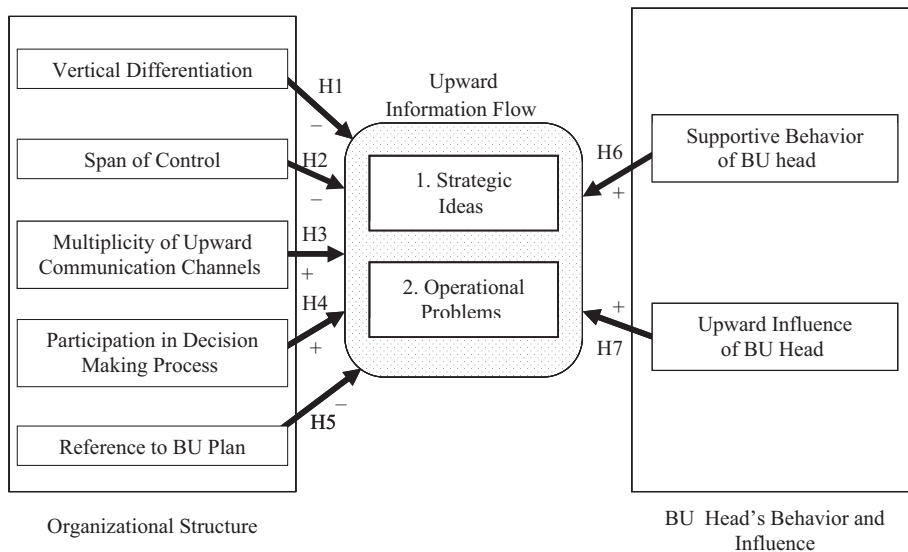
Vertical Differentiation

H1

–

Span of Control

H2

–

Multiplicity of Upward Communication Channels

H3

+

Participation in Decision Making Process

H4

+

Reference to BU Plan

–

H5

Organizational Structure

Upward Information Flow

1. Strategic Ideas

2. Operational Problems

Supportive Behavior of BU head

H6

+

+

Upward Influence of BU Head

H7

BU Head's Behavior and Influence